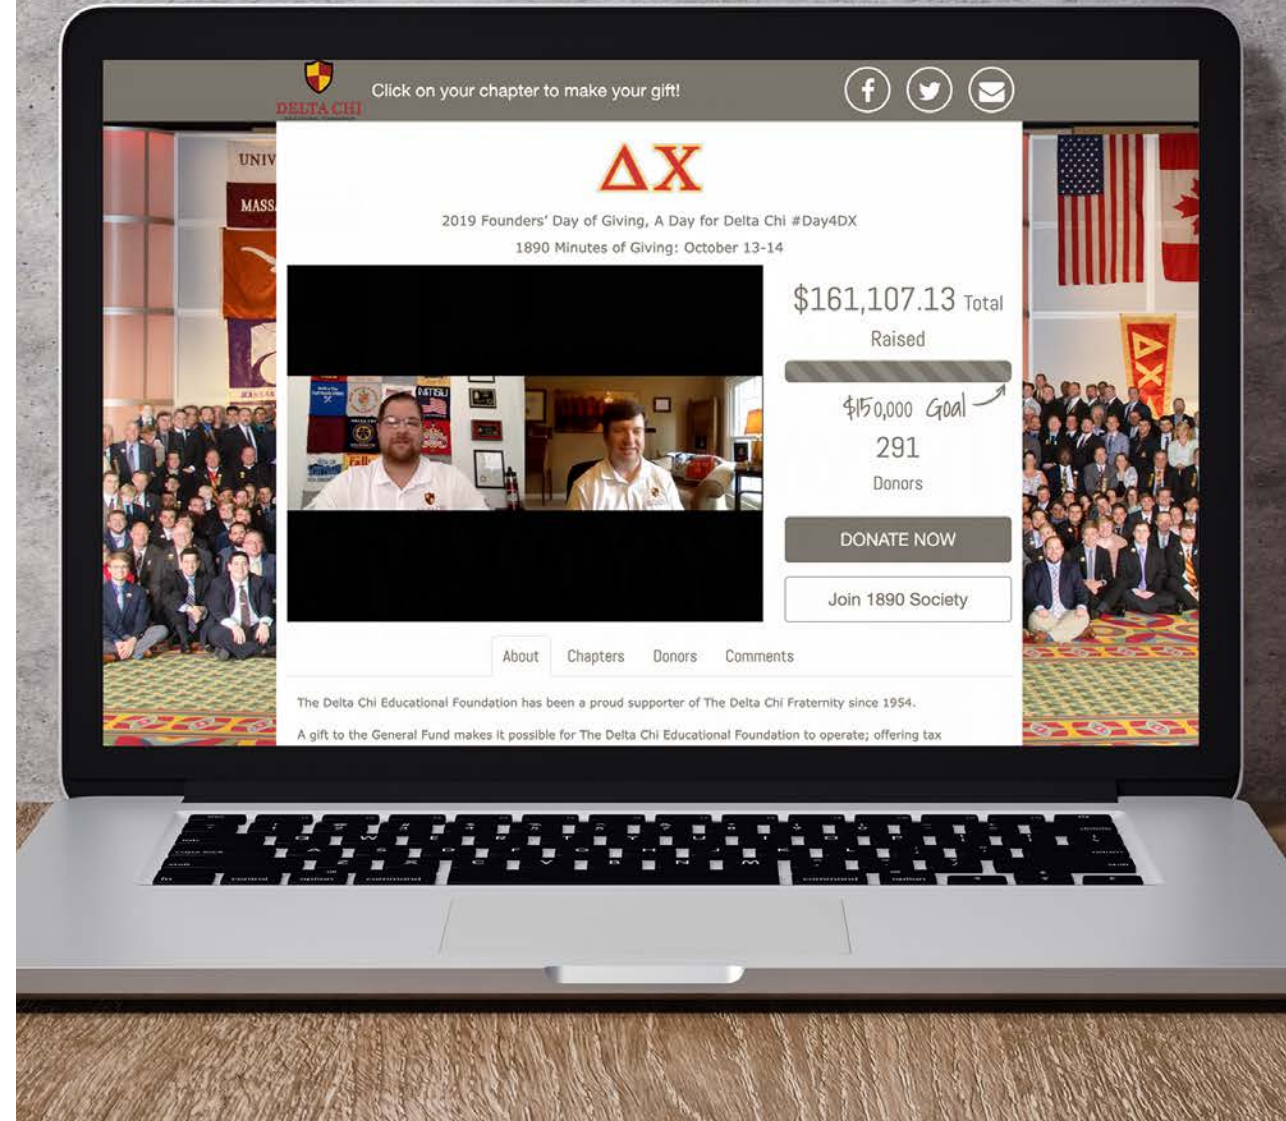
DELTA CHI

Click on your chapter to make your gift!

ΔX

2019 Founders' Day of Giving, A Day for Delta Chi #Day4DX

1890 Minutes of Giving: October 13-14

$161,107.13 Total Raised

$150,000 Goal

291

Donors

DONATE NOW

Join 1890 Society

About Chapters Donors Comments

The Delta Chi Educational Foundation has been a proud supporter of The Delta Chi Fraternity since 1954.

A gift to the General Fund makes it possible for The Delta Chi Educational Foundation to operate; offering tax

UNIV

MASS

ΔX